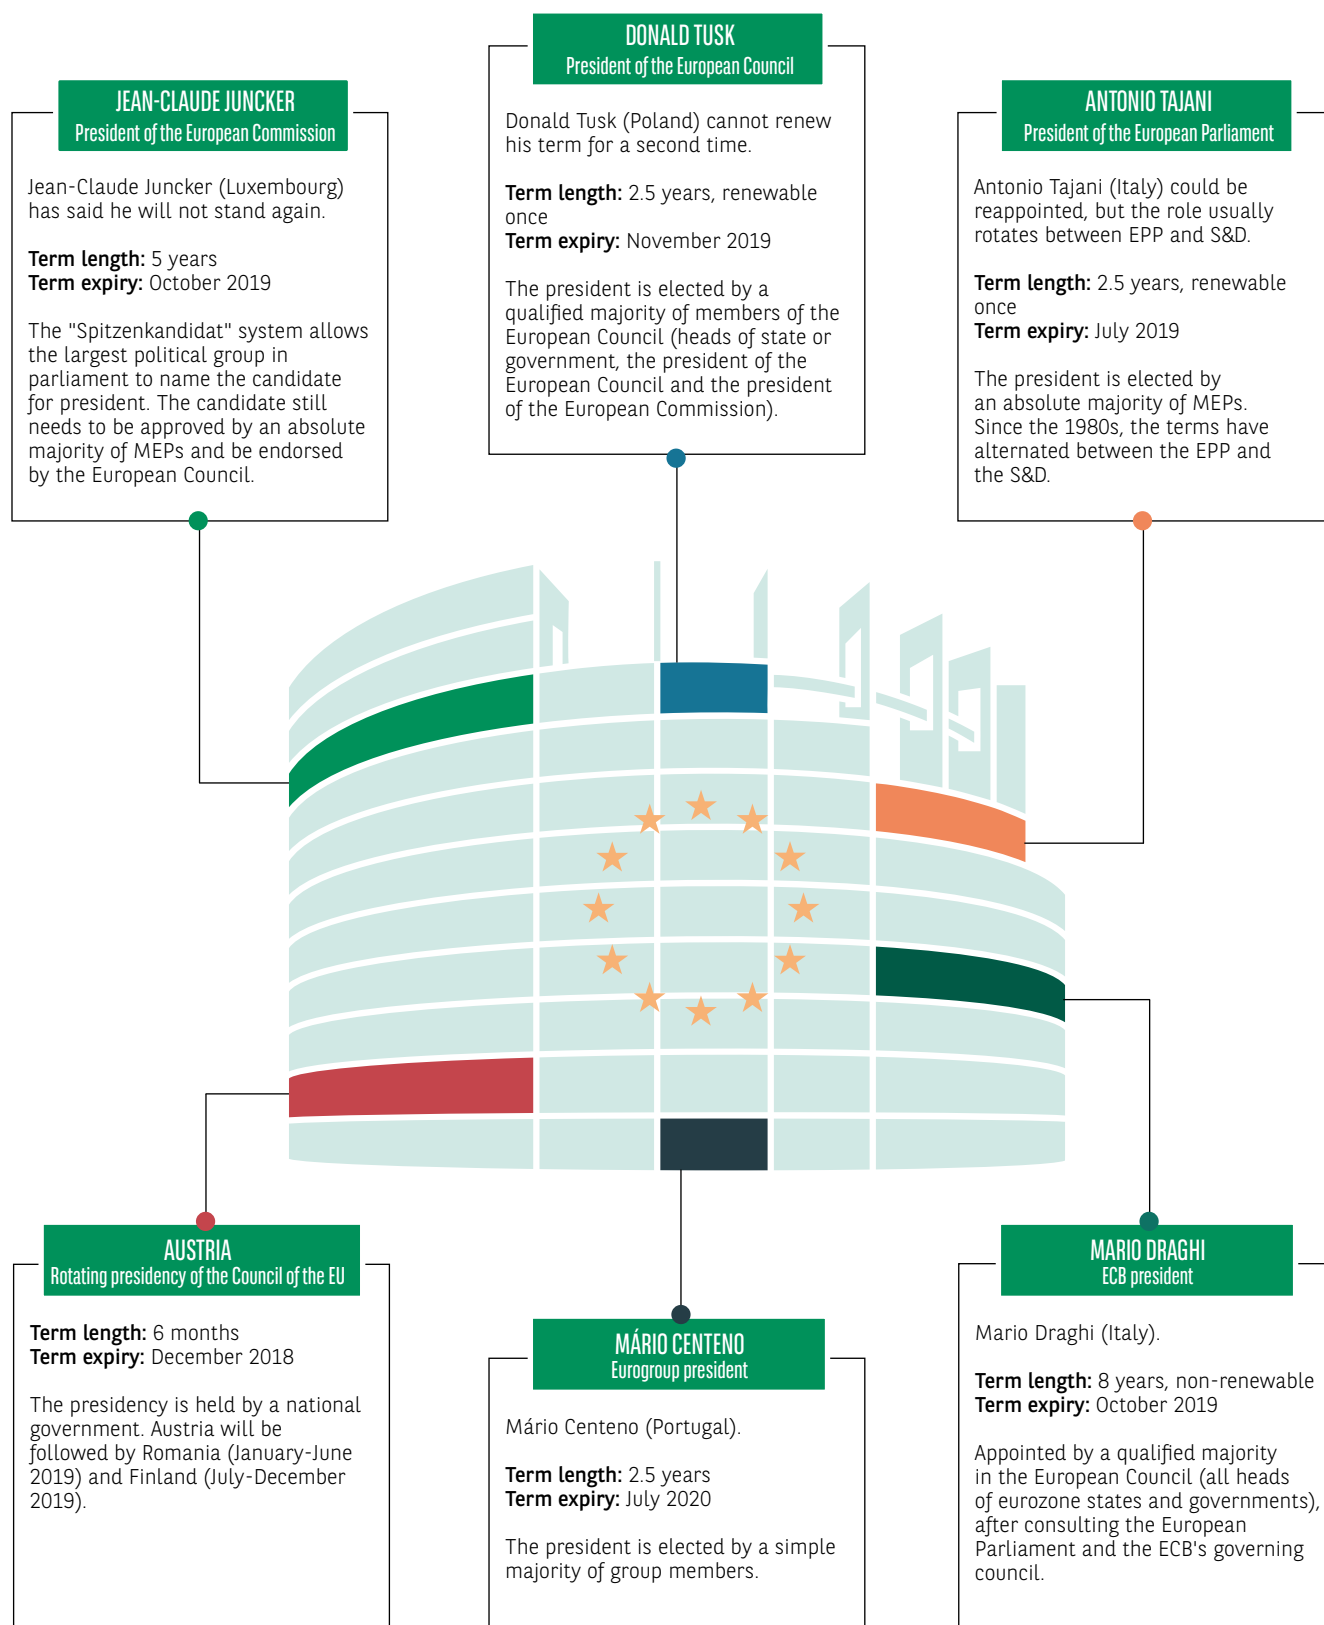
DONALD TUSK
President of the European Council

Donald Tusk (Poland) cannot renew his term for a second time.

**Term length:** 2.5 years, renewable once
**Term expiry:** November 2019

The president is elected by a qualified majority of members of the European Council (heads of state or government, the president of the European Council and the president of the European Commission).

JEAN-CLAUDE JUNCKER
President of the European Commission

Jean-Claude Juncker (Luxembourg) has said he will not stand again.

**Term length:** 5 years
**Term expiry:** October 2019

The "Spitzenkandidat" system allows the largest political group in parliament to name the candidate for president. The candidate still needs to be approved by an absolute majority of MEPs and be endorsed by the European Council.

ANTONIO TAJANI
President of the European Parliament

Antonio Tajani (Italy) could be reappointed, but the role usually rotates between EPP and S&D.

**Term length:** 2.5 years, renewable once
**Term expiry:** July 2019

The president is elected by an absolute majority of MEPs. Since the 1980s, the terms have alternated between the EPP and the S&D.

AUSTRIA
Rotating presidency of the Council of the EU

**Term length:** 6 months
**Term expiry:** December 2018

The presidency is held by a national government. Austria will be followed by Romania (January-June 2019) and Finland (July-December 2019).

MÁRIO CENTENO
Eurogroup president

Mário Centeno (Portugal).

**Term length:** 2.5 years
**Term expiry:** July 2020

The president is elected by a simple majority of group members.

MARIO DRAGHI
ECB president

Mario Draghi (Italy).

**Term length:** 8 years, non-renewable
**Term expiry:** October 2019

Appointed by a qualified majority in the European Council (all heads of eurozone states and governments), after consulting the European Parliament and the ECB's governing council.